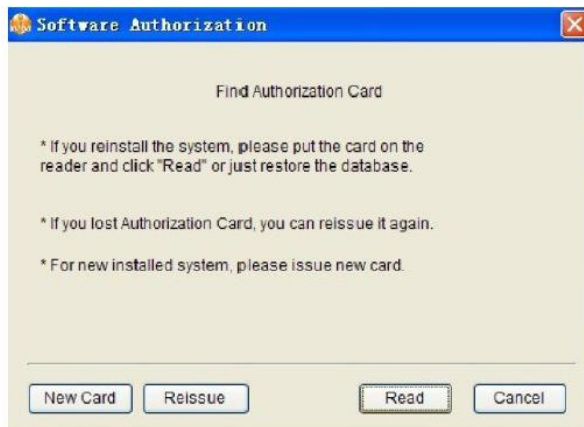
Software Authorization

Find Authorization Card

* If you reinstall the system, please put the card on the reader and click "Read" or just restore the database.

* If you lost Authorization Card, you can reissue it again.

* For new installed system, please issue new card.

New Card
Reissue
Read
Cancel